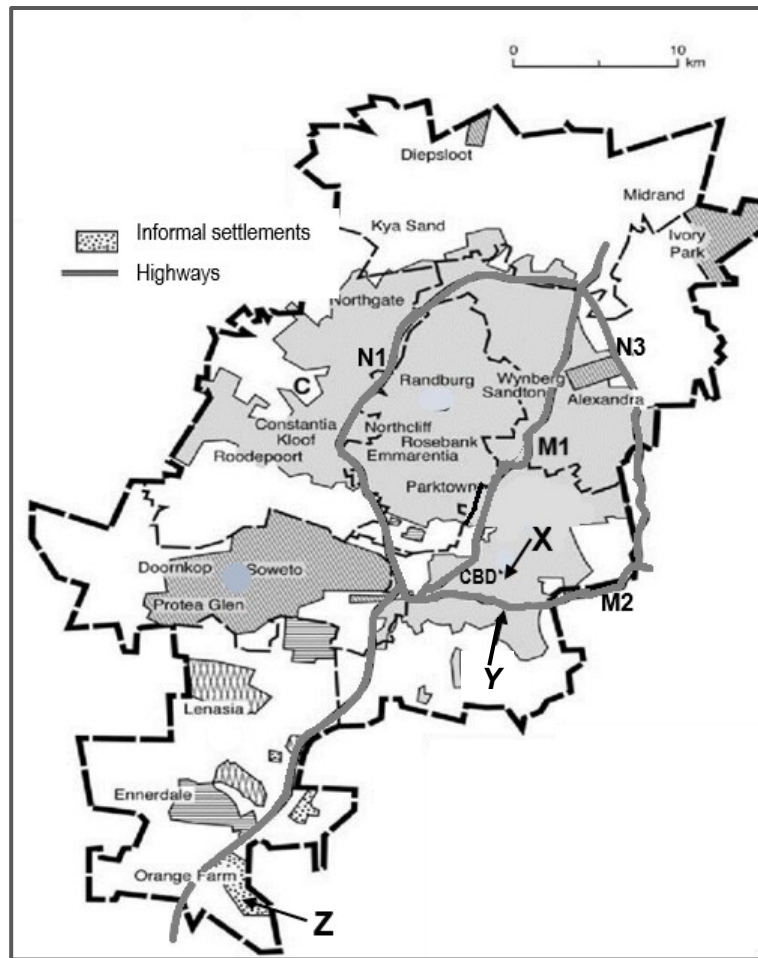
0 10 km

Informal settlements
Highways

Diepsloot
Midrand
Kya Sand
Ivory Park
Northgate
N1
N3
C
Randburg
Wynberg
Sandton
Alexandra
Constantia Kloof
Northcliff
Rosebank
Emmarentia
M1
Roodepoort
Parktown
X
Doornkop
Soweto
CBD
Protea Glen
M2
Y
Lenasia
Ennerdale
Orange Farm
Z